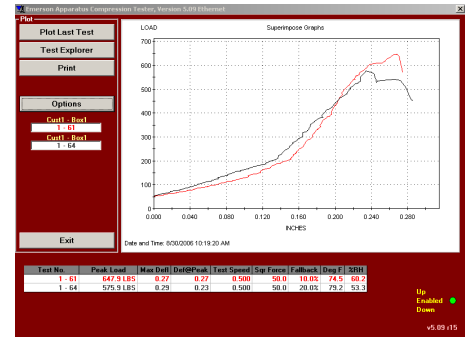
Emerson Apparatus Compression Tester, Version 5.09 Ethernet

Plot

Plot Last Test

Test Explorer

Print

Options

Cust1 - Box1
1 - 61

Cust1 - Box1
1 - 64

Exit

LOAD

Superimpose Graphs

700
600
500
400
300
200
100
0

0.000 0.040 0.080 0.120 0.160 0.200 0.240 0.280

INCHES

Date and Time: 8/30/2006 10:19:20 AM

| Test No. | Peak Load | Max Defl | Def@Peak | Test Speed | Sqz Force | Fallback | Deg F | %RH |
|---|---|---|---|---|---|---|---|---|
| 1 - 61 | 647.9 LBS | 0.27 | 0.27 | 0.500 | 50.0 | 10.0% | 74.5 | 60.2 |
| 1 - 64 | 575.9 LBS | 0.29 | 0.23 | 0.500 | 50.0 | 20.0% | 79.2 | 53.3 |

Up
Enabled
Down

v5.09 r15